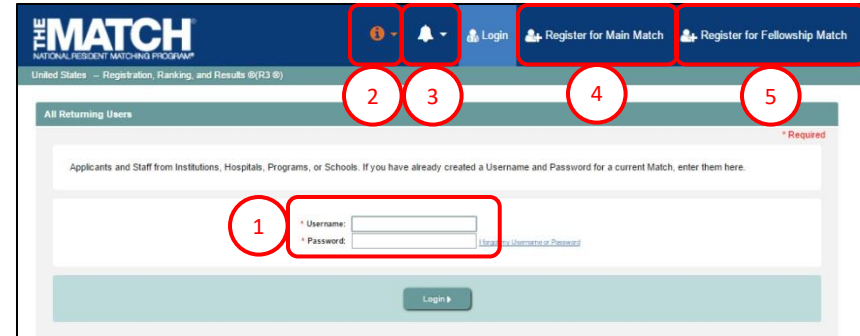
THE MATCH®
NATIONAL RESIDENT MATCHING PROGRAM®

Login
Register for Main Match
Register for Fellowship Match

United States – Registration, Ranking, and Results ®(R3 ®)

2 3 4 5

All Returning Users

* Required

Applicants and Staff from Institutions, Hospitals, Programs, or Schools. If you have already created a Username and Password for a current Match, enter them here.

1

* Username:
* Password:
I forgot my Username or Password

Login ▸